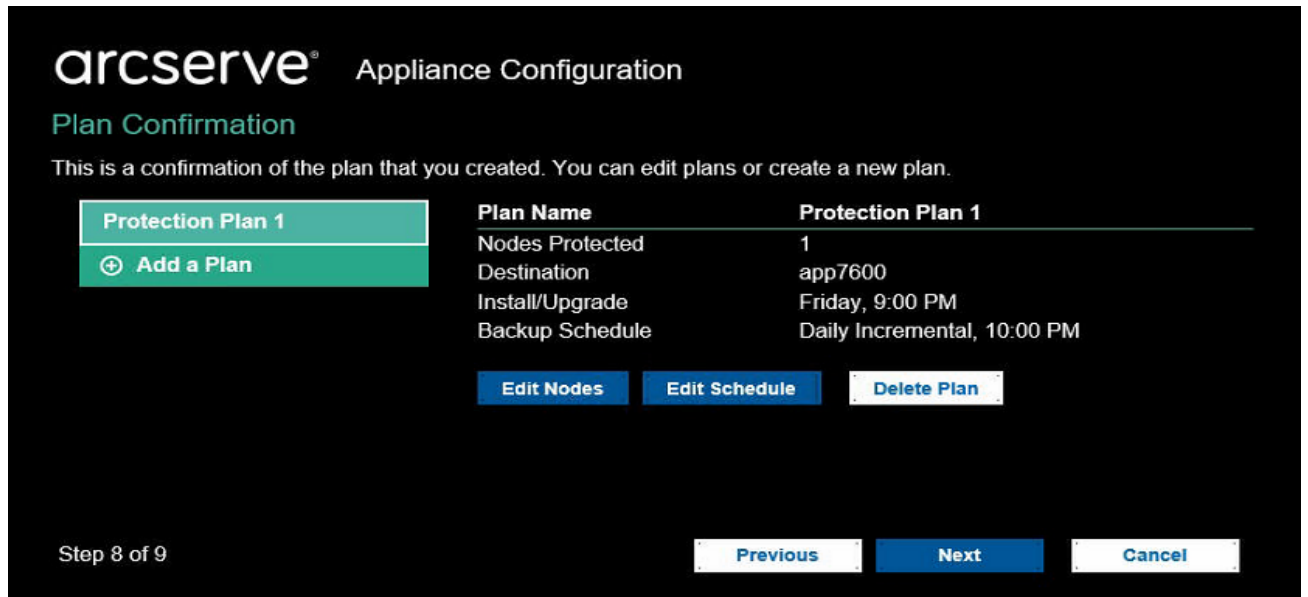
arcserve® Appliance Configuration

Plan Confirmation

This is a confirmation of the plan that you created. You can edit plans or create a new plan.

Protection Plan 1

⊕ Add a Plan

| Plan Name | Protection Plan 1 |
|---|---|
| Nodes Protected | 1 |
| Destination | app7600 |
| Install/Upgrade | Friday, 9:00 PM |
| Backup Schedule | Daily Incremental, 10:00 PM |

Edit Nodes Edit Schedule Delete Plan

Step 8 of 9

Previous Next Cancel